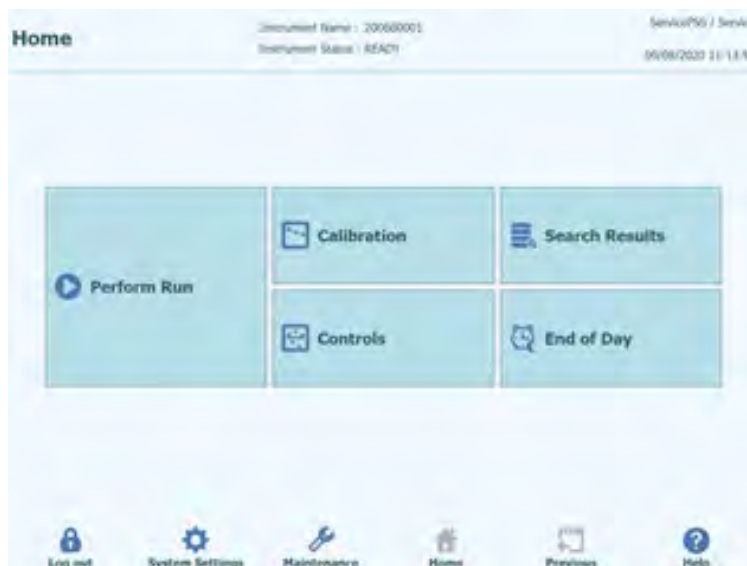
Home

Instrument Name : 200000001
Instrument Status : READY

ServicePSG / Servic
05/06/2020 11:13:5

Perform Run

Calibration

Search Results

Controls

End of Day

Log out

System Settings

Maintenance

Home

Previous

Help